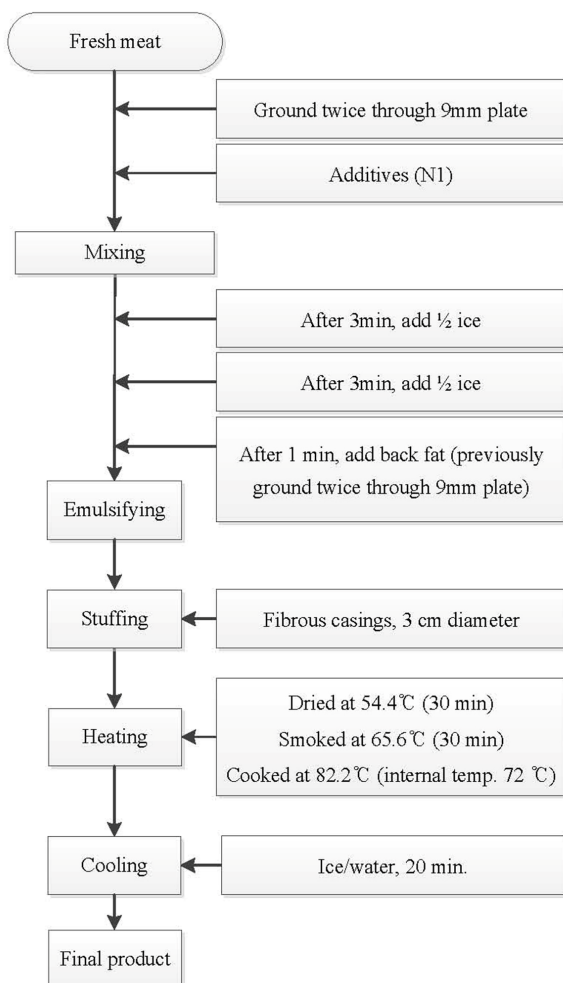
Fresh meat

Ground twice through 9mm plate

Additives (N1)

Mixing

After 3min, add ½ ice

After 3min, add ½ ice

After 1 min, add back fat (previously ground twice through 9mm plate)

Emulsifying

Stuffing

Fibrous casings, 3 cm diameter

Heating

Dried at 54.4℃ (30 min)
Smoked at 65.6℃ (30 min)
Cooked at 82.2℃ (internal temp. 72 ℃)

Cooling

Ice/water, 20 min.

Final product